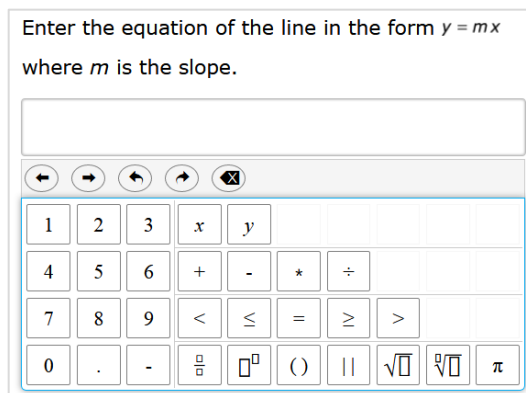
Enter the equation of the line in the form $y = mx$ where $m$ is the slope.

| 1 | 2 | 3 | $x$ | $y$ |
|---|---|---|---|---|
| 4 | 5 | 6 | + | - | * | ÷ |
| 7 | 8 | 9 | < | ≤ | = | ≥ | > |
| 0 | . | - | $\frac{□}{□}$ | $□^{□}$ | () | \|\| | $\sqrt{□}$ | $\sqrt[□]{□}$ | π |